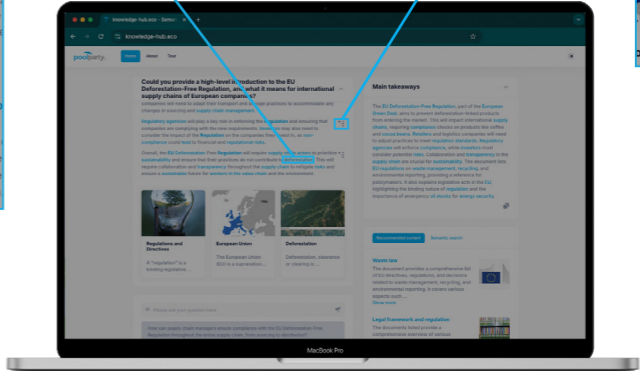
knowledge-hub.eco - Semo

knowledge-hub.eco

pocoparty

Home About Tour

Could you provide a high-level introduction to the EU Deforestation-Free Regulation, and what it means for international supply chains of European companies?

Companies will need to adapt their transport and storage practices to accommodate any changes in sourcing and supply chain management.

Regulatory agencies will play a key role in enforcing the regulation and ensuring that companies are complying with the new requirements. Investors may also need to consider the impact of the Regulation on the companies they invest in, as non-compliance could lead to financial and reputational risks.

Overall, the EU Deforestation-Free Regulation will require supply chain actors to prioritize sustainability and ensure that their practices do not contribute to deforestation. This will require collaboration and transparency throughout the supply chain to mitigate risks and ensure a sustainable future for members in the value chain and the environment.

Regulations and Directives

A "regulation" is a binding legislative...

European Union

The European Union (EU) is a supranation...

Deforestation

Deforestation, clearance or clearing...

Please ask your question here

How can supply chain managers ensure compliance with the EU Deforestation-Free Regulation throughout the entire supply chain, from sourcing to distribution?

Main takeaways

The EU Deforestation-Free Regulation, part of the European Green Deal, aims to prevent deforestation-linked products from entering the market. This will impact international supply chains, requiring compliance checks on products like coffee and cocoa beans. Retailers and logistics companies will need to adjust practices to meet regulation standards. Regulatory agencies will enforce compliance, while investors must consider potential risks. Collaboration and transparency in the supply chain are crucial for sustainability. The document lists EU regulations on waste management, recycling, and environmental reporting, providing a reference for policymakers. It also explains legislative acts in the EU, highlighting the binding nature of regulation and the importance of emergency oil stocks for energy security.

Recommended content Semantic search

Waste law

The document provides a comprehensive list of EU directives, regulations, and decisions related to waste management, recycling, and environmental reporting. It covers various aspects such...

Read more

Legal framework and regulation

The documents listed provide a comprehensive overview of various

MacBook Pro